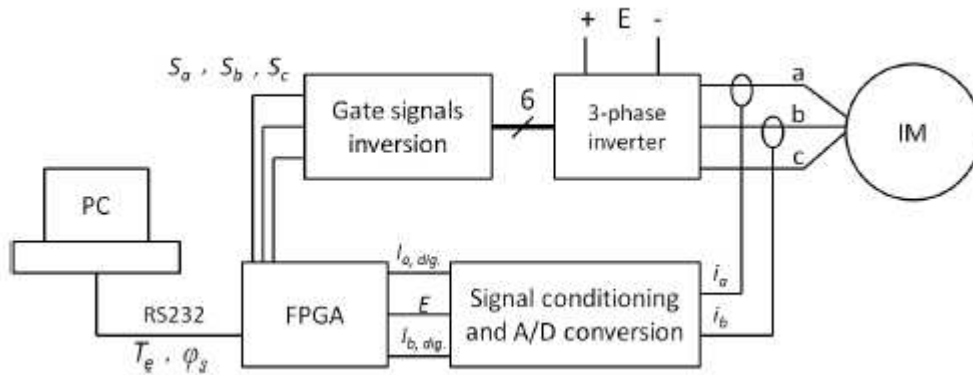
+ E -

$S_a$ , $S_b$ , $S_c$

Gate signals inversion

6

3-phase inverter

a

b

c

IM

PC

RS232

$T_e$ , $\varphi_s$

FPGA

$i_{a,\,dig.}$

$E$

$i_{b,\,dig.}$

Signal conditioning and A/D conversion

$i_a$

$i_b$